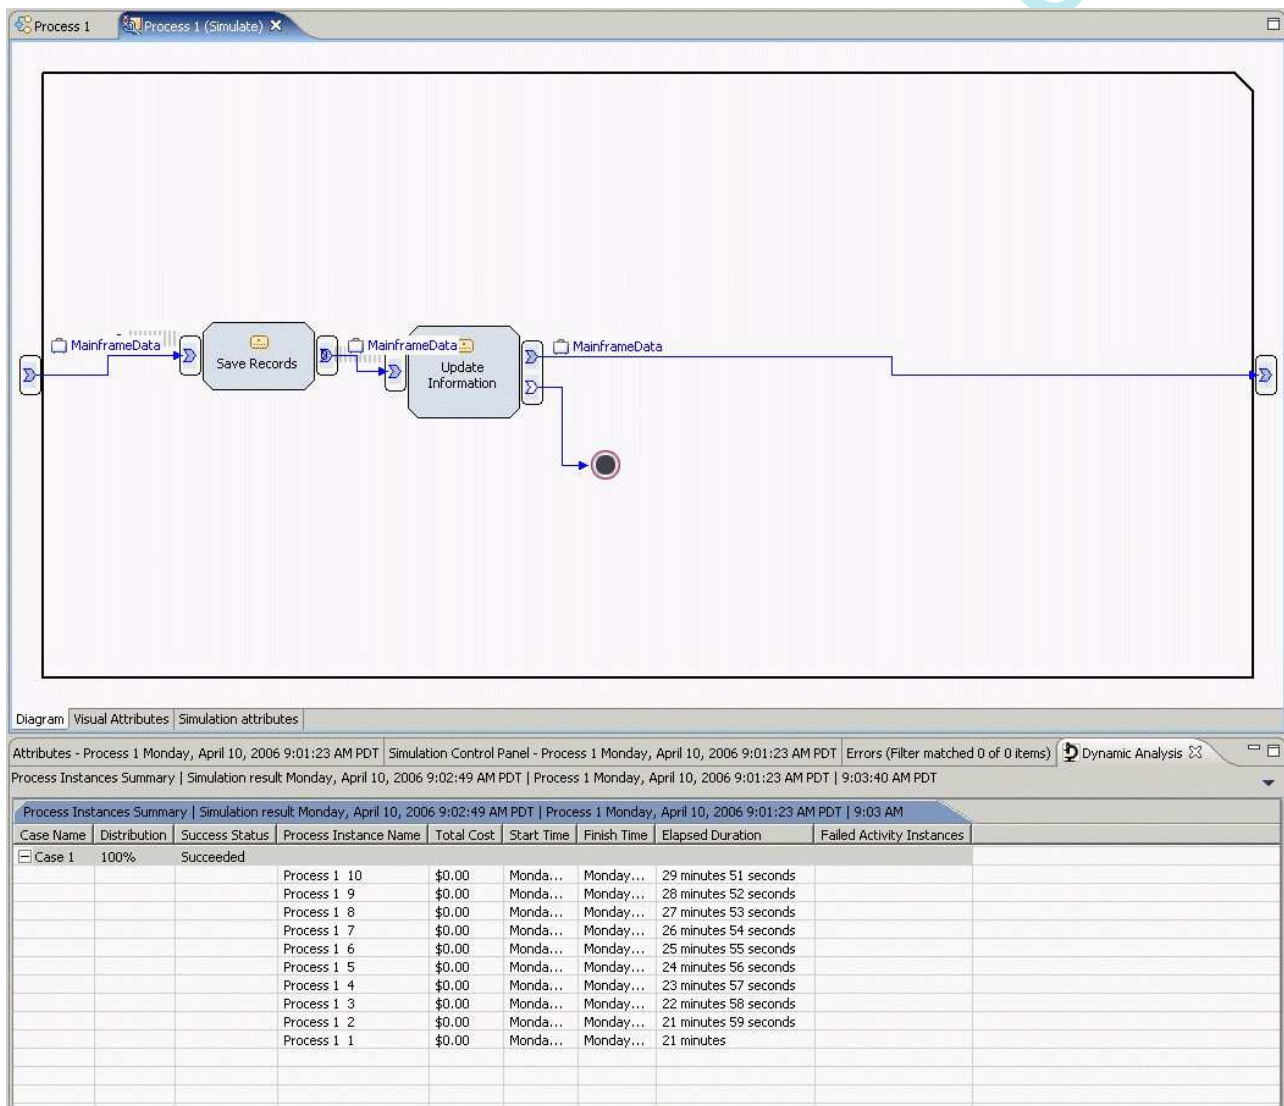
Process 1 | Process 1 (Simulate)

MainframeData

Save Records

MainframeData

Update Information

MainframeData

Diagram | Visual Attributes | Simulation attributes

Attributes - Process 1 Monday, April 10, 2006 9:01:23 AM PDT | Simulation Control Panel - Process 1 Monday, April 10, 2006 9:01:23 AM PDT | Errors (Filter matched 0 of 0 items) | Dynamic Analysis

Process Instances Summary | Simulation result Monday, April 10, 2006 9:02:49 AM PDT | Process 1 Monday, April 10, 2006 9:01:23 AM PDT | 9:03:40 AM PDT

Process Instances Summary | Simulation result Monday, April 10, 2006 9:02:49 AM PDT | Process 1 Monday, April 10, 2006 9:01:23 AM PDT | 9:03 AM

| Case Name | Distribution | Success Status | Process Instance Name | Total Cost | Start Time | Finish Time | Elapsed Duration | Failed Activity Instances |
|---|---|---|---|---|---|---|---|---|
| Case 1 | 100% | Succeeded | | | | | | |
| | | | Process 1 10 | $0.00 | Monda... | Monday... | 29 minutes 51 seconds | |
| | | | Process 1 9 | $0.00 | Monda... | Monday... | 28 minutes 52 seconds | |
| | | | Process 1 8 | $0.00 | Monda... | Monday... | 27 minutes 53 seconds | |
| | | | Process 1 7 | $0.00 | Monda... | Monday... | 26 minutes 54 seconds | |
| | | | Process 1 6 | $0.00 | Monda... | Monday... | 25 minutes 55 seconds | |
| | | | Process 1 5 | $0.00 | Monda... | Monday... | 24 minutes 56 seconds | |
| | | | Process 1 4 | $0.00 | Monda... | Monday... | 23 minutes 57 seconds | |
| | | | Process 1 3 | $0.00 | Monda... | Monday... | 22 minutes 58 seconds | |
| | | | Process 1 2 | $0.00 | Monda... | Monday... | 21 minutes 59 seconds | |
| | | | Process 1 1 | $0.00 | Monda... | Monday... | 21 minutes | |